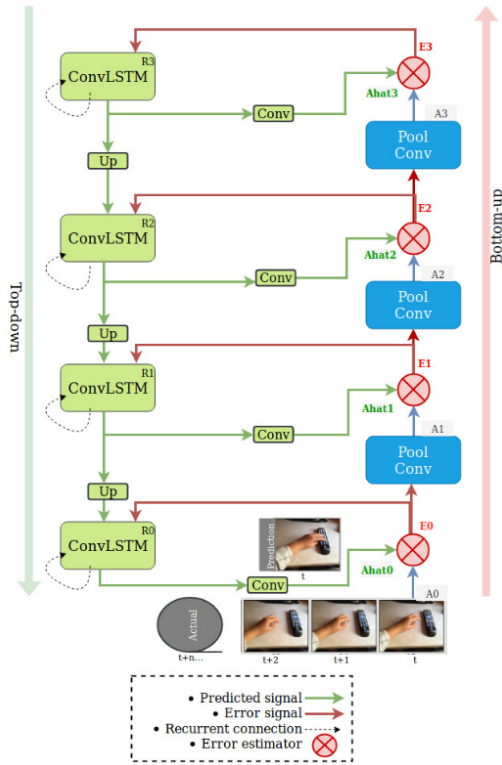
Top-down

Bottom-up

R3
ConvLSTM
Conv
E3
Ahat3
A3
Pool
Conv
Up
R2
ConvLSTM
Conv
E2
Ahat2
A2
Pool
Conv
Up
R1
ConvLSTM
Conv
E1
Ahat1
A1
Pool
Conv
Up
R0
ConvLSTM
Prediction
t
E0
Ahat0
Conv
A0
Actual
t+n...
t+2
t+1
t

• Predicted signal
• Error signal
• Recurrent connection
• Error estimator